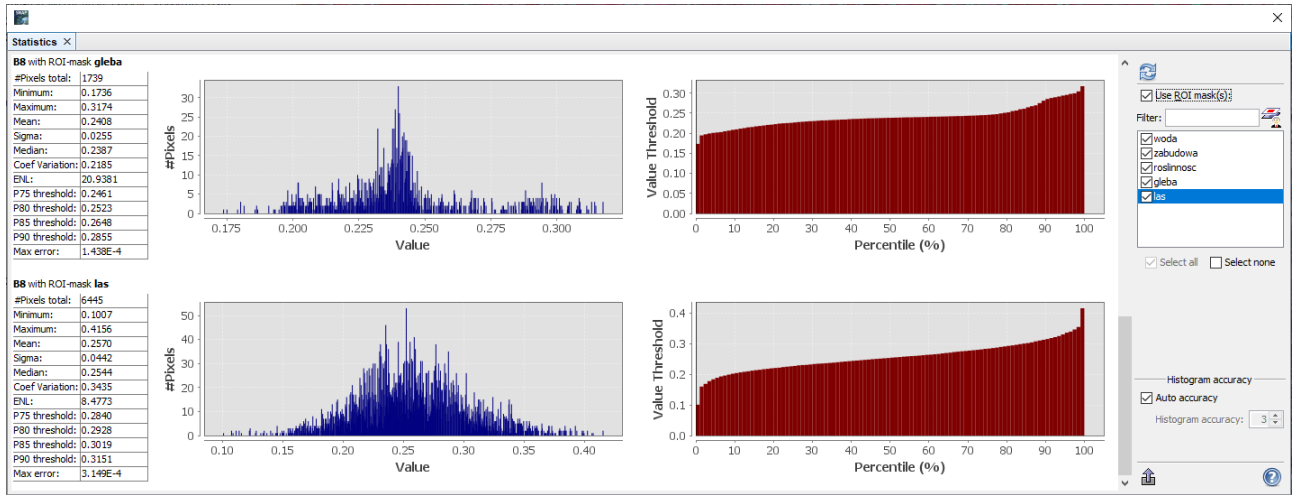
Statistics ×

B8 with ROI-mask **gleba**

| #Pixels total: | 1739 |
|---|---|
| Minimum: | 0.1736 |
| Maximum: | 0.3174 |
| Mean: | 0.2408 |
| Sigma: | 0.0255 |
| Median: | 0.2387 |
| Coef Variation: | 0.2185 |
| ENL: | 20.9381 |
| P75 threshold: | 0.2461 |
| P80 threshold: | 0.2523 |
| P85 threshold: | 0.2648 |
| P90 threshold: | 0.2855 |
| Max error: | 1.438E-4 |

#Pixels
30
25
20
15
10
5
0
0.175 0.200 0.225 0.250 0.275 0.300
Value

Value Threshold
0.30
0.25
0.20
0.15
0.10
0.05
0.00
0 10 20 30 40 50 60 70 80 90 100
Percentile (%)

B8 with ROI-mask **las**

| #Pixels total: | 6445 |
|---|---|
| Minimum: | 0.1007 |
| Maximum: | 0.4156 |
| Mean: | 0.2570 |
| Sigma: | 0.0442 |
| Median: | 0.2544 |
| Coef Variation: | 0.3435 |
| ENL: | 8.4773 |
| P75 threshold: | 0.2840 |
| P80 threshold: | 0.2928 |
| P85 threshold: | 0.3019 |
| P90 threshold: | 0.3151 |
| Max error: | 3.149E-4 |

#Pixels
50
40
30
20
10
0
0.10 0.15 0.20 0.25 0.30 0.35 0.40
Value

Value Threshold
0.4
0.3
0.2
0.1
0.0
0 10 20 30 40 50 60 70 80 90 100
Percentile (%)

Use ROI mask(s):
Filter:
woda
zabudowa
roslinnosc
gleba
las
Select all
Select none

Histogram accuracy
Auto accuracy
Histogram accuracy: 3